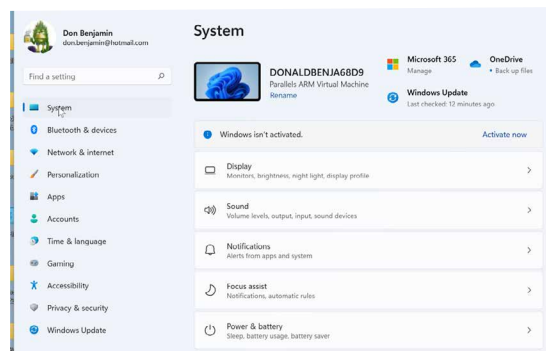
Don Benjamin
don.benjamin@hotmail.com

Find a setting

System
Bluetooth & devices
Network & internet
Personalization
Apps
Accounts
Time & language
Gaming
Accessibility
Privacy & security
Windows Update

System

DONALDBENJA68D9
Parallels ARM Virtual Machine
Rename

Microsoft 365
Manage

OneDrive
• Back up files

Windows Update
Last checked: 12 minutes ago

Windows isn't activated.
Activate now

Display
Monitors, brightness, night light, display profile

Sound
Volume levels, output, input, sound devices

Notifications
Alerts from apps and system

Focus assist
Notifications, automatic rules

Power & battery
Sleep, battery usage, battery saver